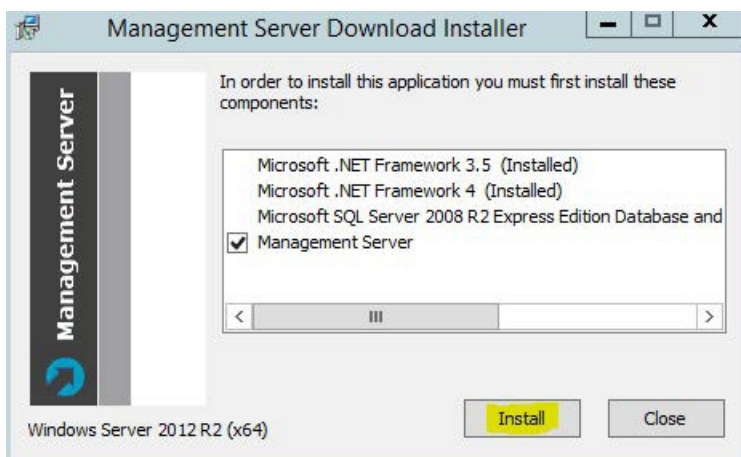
Management Server Download Installer

Management Server

In order to install this application you must first install these components:

Microsoft .NET Framework 3.5 (Installed)
Microsoft .NET Framework 4 (Installed)
Microsoft SQL Server 2008 R2 Express Edition Database and
Management Server

Windows Server 2012 R2 (x64)

Install

Close